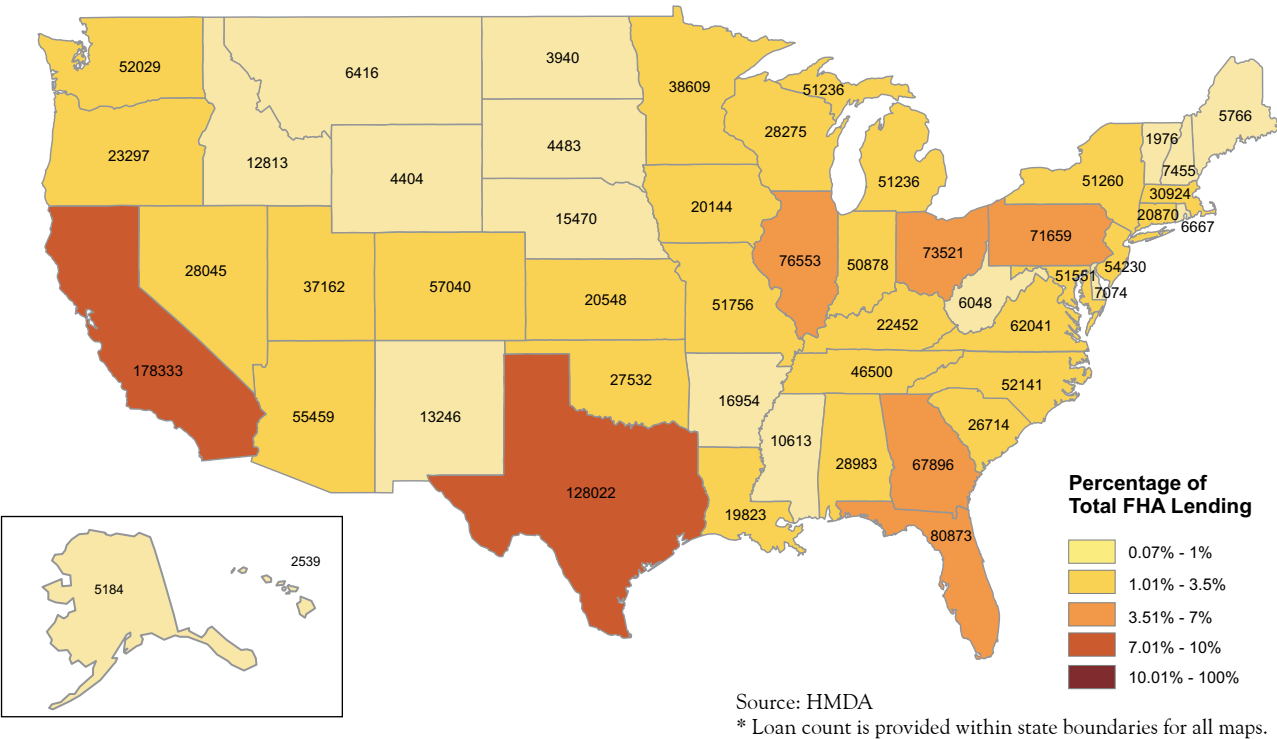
52029
6416
3940
38609
51236
23297
12813
4404
4483
28275
51236
1976
5766
7455
51260
30924
20870
6667
15470
20144
76553
73521
71659
28045
37162
57040
20548
50878
51756
51551
54230
7074
6048
22452
62041
178333
27532
46500
52141
16954
55459
13246
10613
26714
28983
67896
128022
19823
80873
5184
2539

Percentage of Total FHA Lending
0.07% - 1%
1.01% - 3.5%
3.51% - 7%
7.01% - 10%
10.01% - 100%

Source: HMDA
* Loan count is provided within state boundaries for all maps.